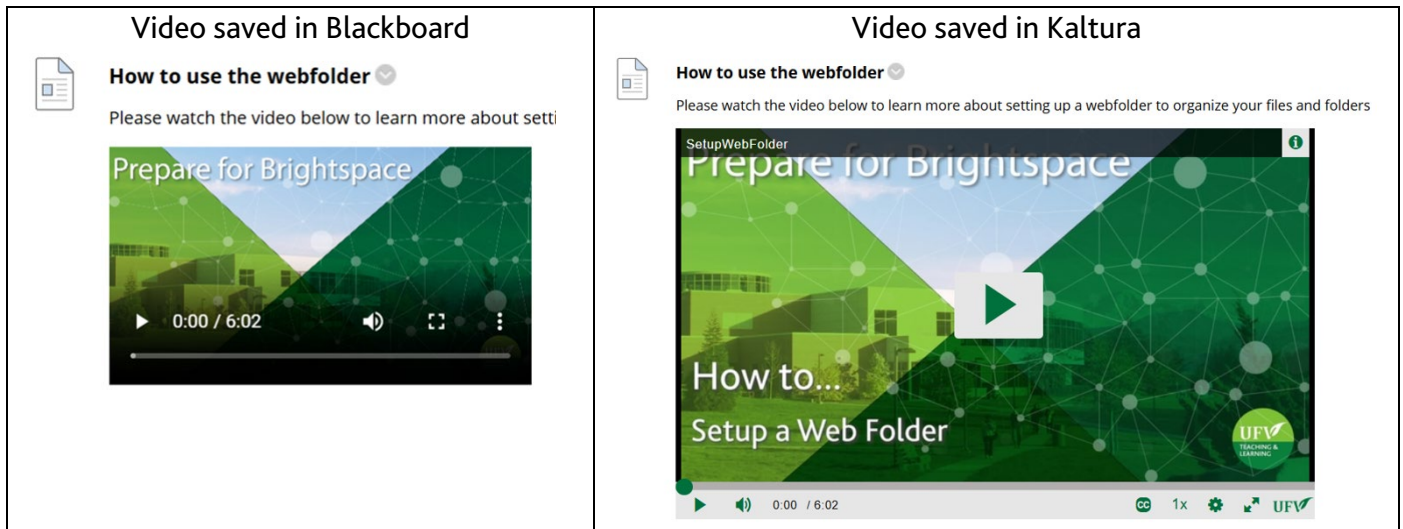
| Video saved in Blackboard | Video saved in Kaltura |
|---|---|
| How to use the webfolder<br><br>Please watch the video below to learn more about setti<br><br>Prepare for Brightspace<br><br>0:00 / 6:02 | How to use the webfolder<br><br>Please watch the video below to learn more about setting up a webfolder to organize your files and folders<br><br>SetupWebFolder<br><br>Prepare for Brightspace<br><br>How to...<br><br>Setup a Web Folder<br><br>UFV TEACHING & LEARNING<br><br>0:00 / 6:02<br><br>CC 1x UFV |